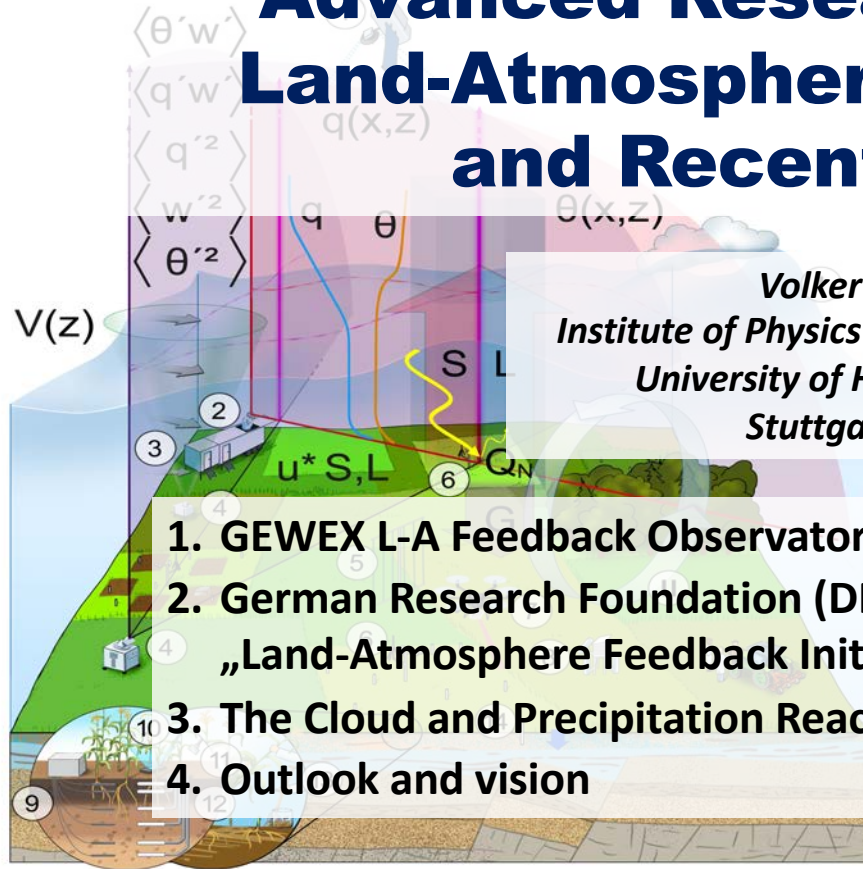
Advanced Rese
Land-Atmospher
and Recent

Volker
Institute of Physics
University of H
Stuttga

1. GEWEX L-A Feedback Observator
2. German Research Foundation (D
„Land-Atmosphere Feedback Init
3. The Cloud and Precipitation Read
4. Outlook and vision

$\langle\theta'w'\rangle$
$\langle q'w'\rangle$
$\langle q'^2\rangle$
$\langle w'^2\rangle$
$\langle\theta'^2\rangle$
q(x,z)
θ(x,z)
q
θ
V(z)
S
L
u* S,L
$Q_N$
2
3
4
5
6
9
10
11
12